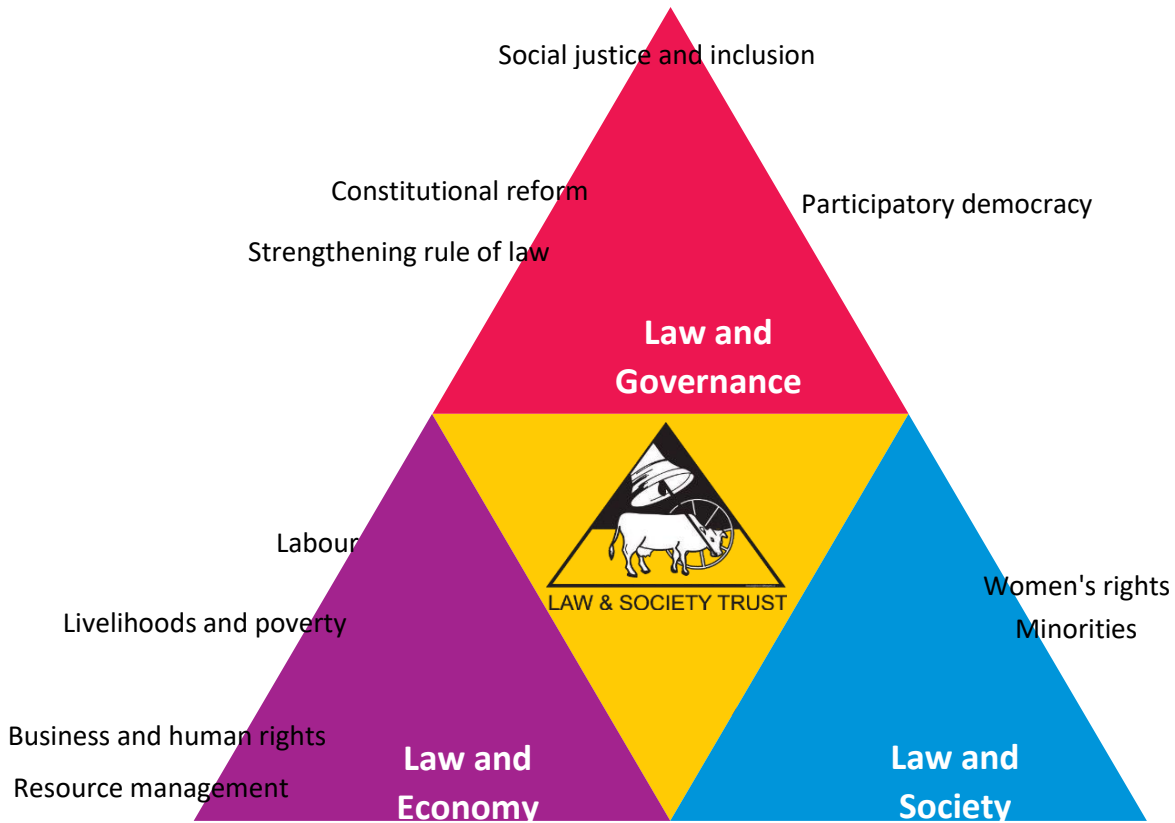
Social justice and inclusion

Constitutional reform

Participatory democracy

Strengthening rule of law

Law and Governance

LAW & SOCIETY TRUST

Labour

Livelihoods and poverty

Business and human rights

Resource management

Law and Economy

Women's rights

Minorities

Law and Society